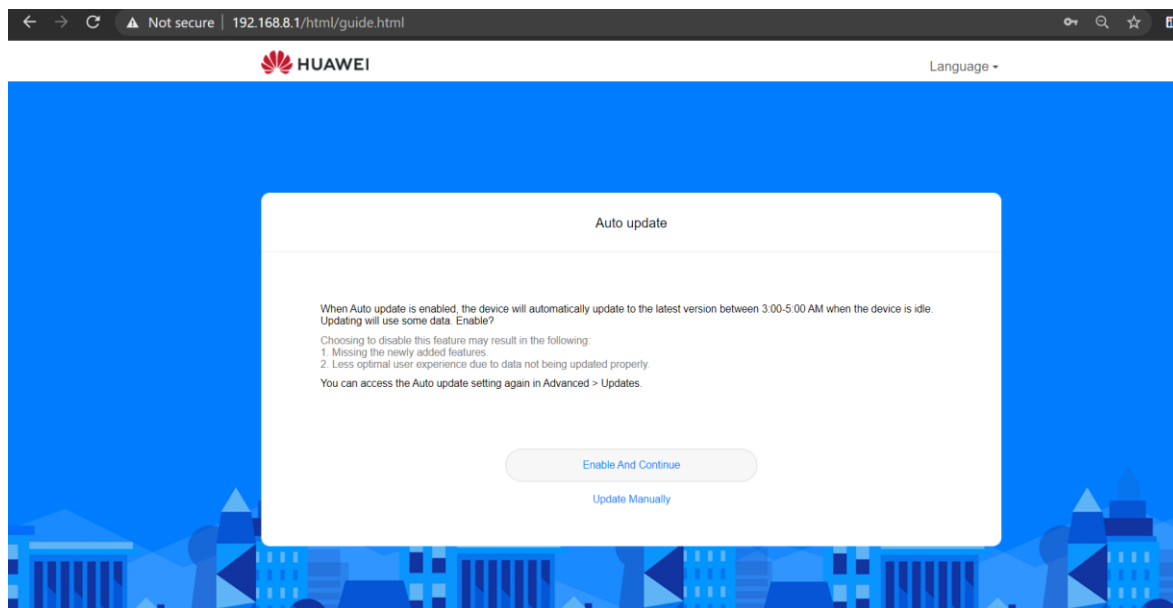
Not secure | 192.168.8.1/html/guide.html

HUAWEI

Language

Auto update

When Auto update is enabled, the device will automatically update to the latest version between 3:00-5:00 AM when the device is idle. Updating will use some data. Enable?

Choosing to disable this feature may result in the following:
1. Missing the newly added features.
2. Less optimal user experience due to data not being updated properly.

You can access the Auto update setting again in Advanced > Updates.

Enable And Continue

Update Manually